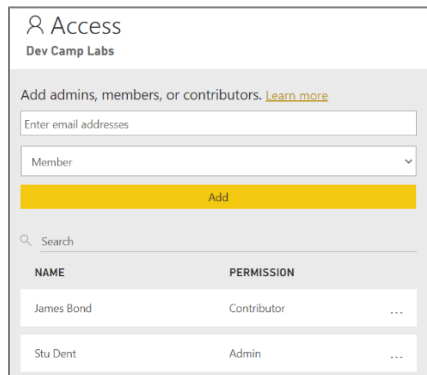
Access
Dev Camp Labs

Add admins, members, or contributors. Learn more

Enter email addresses

Member

Add

Search

| NAME | PERMISSION | |
|---|---|---|
| James Bond | Contributor | ... |
| Stu Dent | Admin | ... |